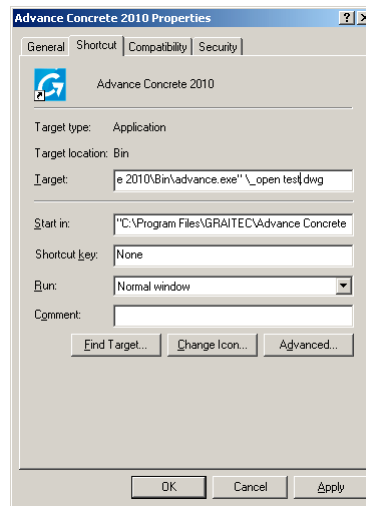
Advance Concrete 2010 Properties
?
X
General
Shortcut
Compatibility
Security
Advance Concrete 2010
Target type: Application
Target location: Bin
Target: e 2010\Bin\advance.exe" \_open test.dwg
Start in: "C:\Program Files\GRAITEC\Advance Concrete
Shortcut key: None
Run: Normal window
Comment:
Find Target...
Change Icon...
Advanced...
OK
Cancel
Apply